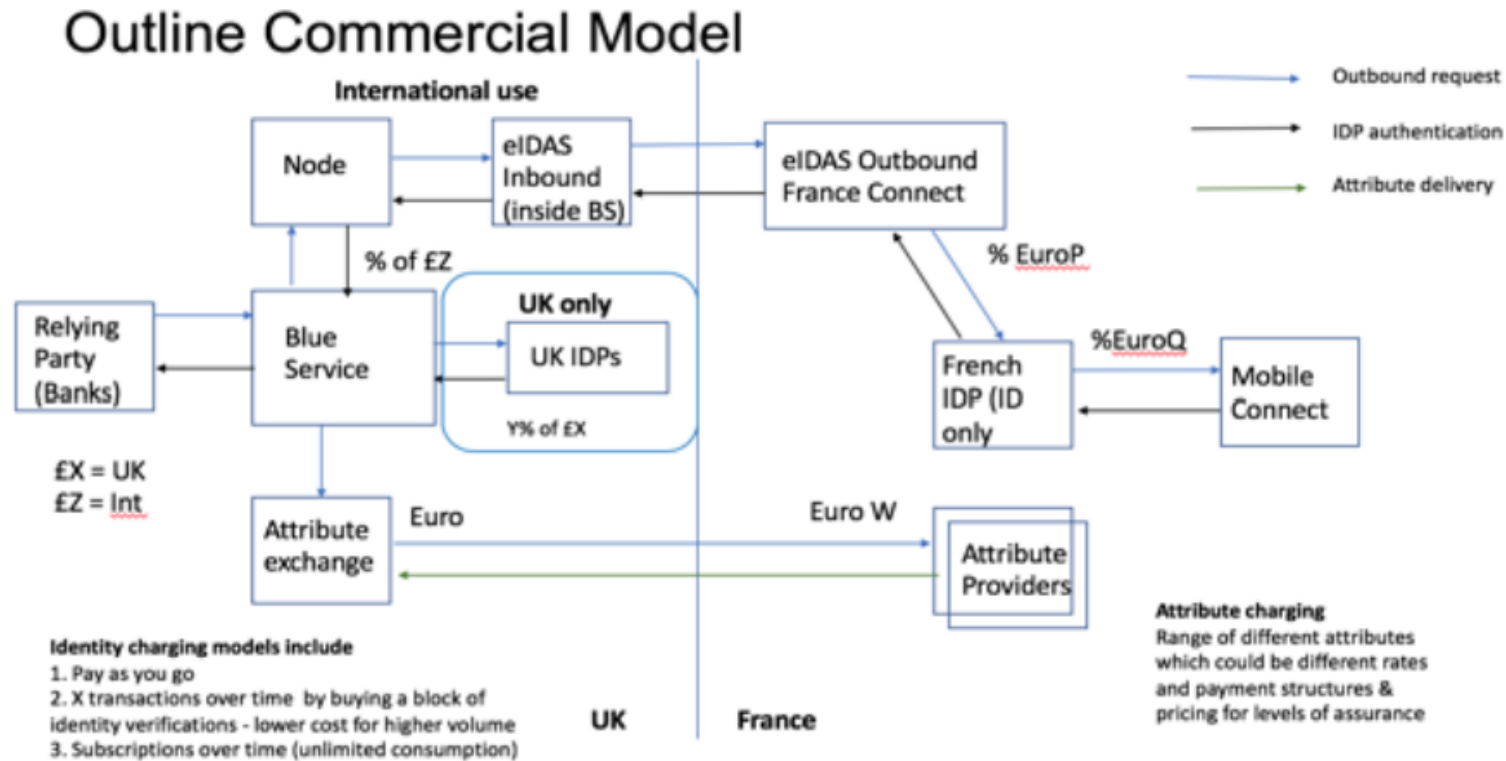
Outline Commercial Model

International use

Outbound request

IDP authentication

Attribute delivery

Node

eIDAS Inbound (inside BS)

eIDAS Outbound France Connect

% of £Z

% EuroP

Relying Party (Banks)

Blue Service

UK only

UK IDPs

Y% of £X

French IDP (ID only

%EuroQ

Mobile Connect

£X = UK
£Z = Int

Attribute exchange

Euro

Euro W

Attribute Providers

Identity charging models include
1. Pay as you go
2. X transactions over time by buying a block of identity verifications - lower cost for higher volume
3. Subscriptions over time (unlimited consumption)

UK

France

Attribute charging
Range of different attributes which could be different rates and payment structures & pricing for levels of assurance